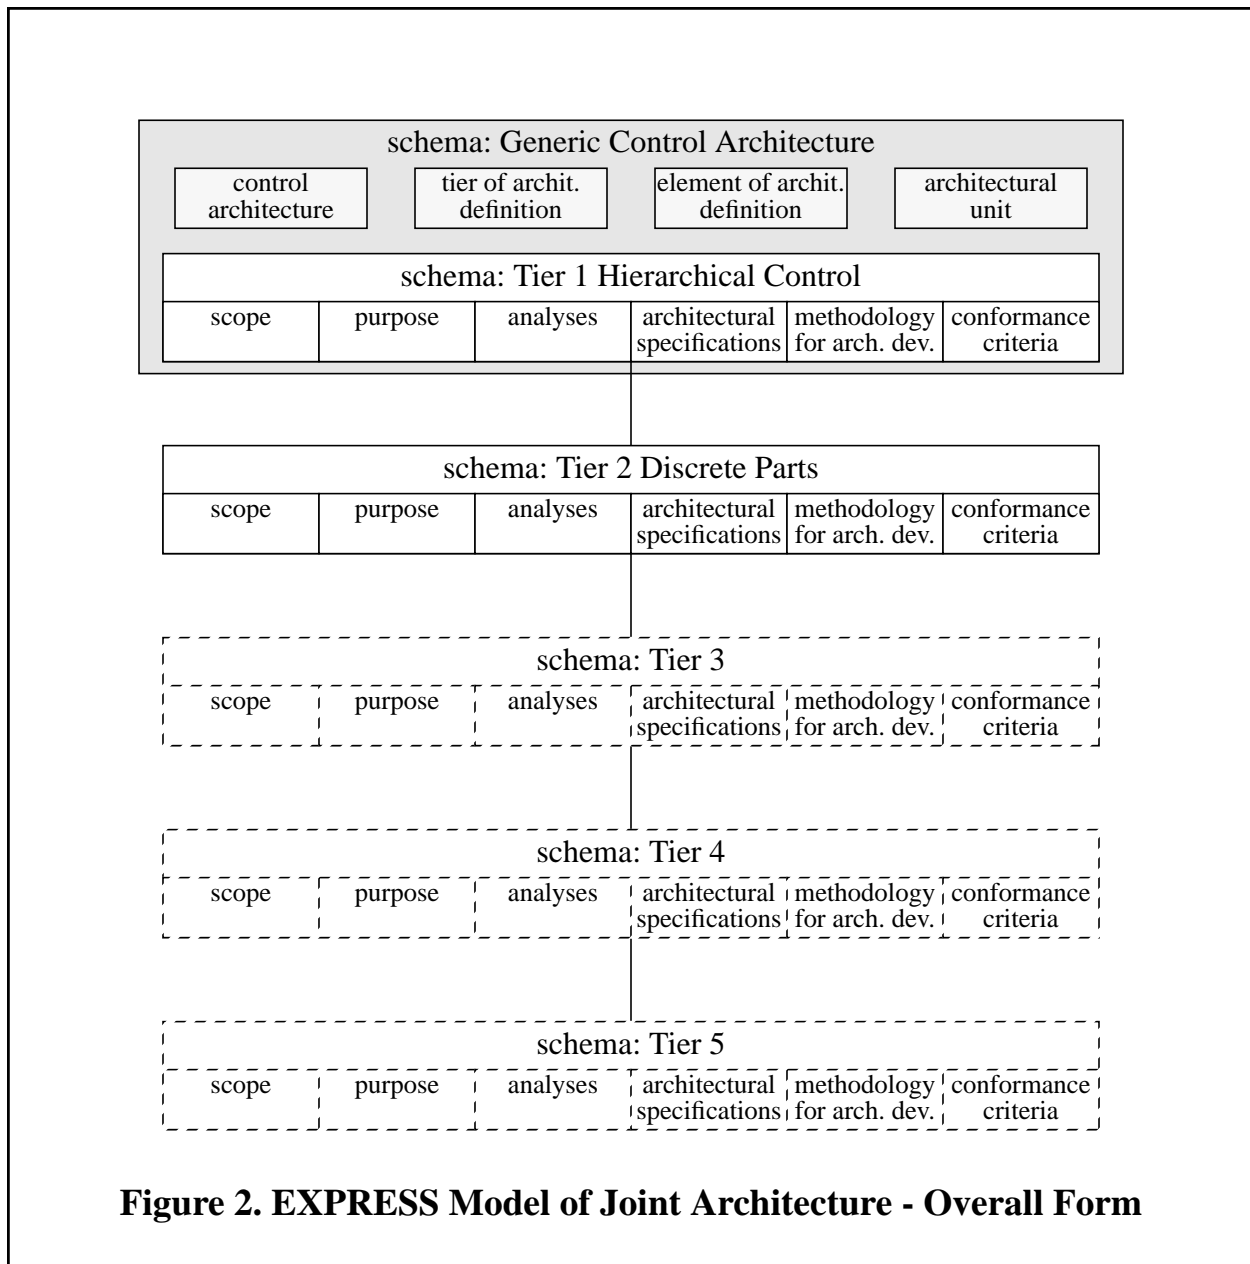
schema: Generic Control Architecture

control architecture

tier of archit. definition

element of archit. definition

architectural unit

schema: Tier 1 Hierarchical Control

| scope | purpose | analyses | architectural specifications | methodology for arch. dev. | conformance criteria |
|---|---|---|---|---|---|

schema: Tier 2 Discrete Parts

| scope | purpose | analyses | architectural specifications | methodology for arch. dev. | conformance criteria |
|---|---|---|---|---|---|

schema: Tier 3

| scope | purpose | analyses | architectural specifications | methodology for arch. dev. | conformance criteria |
|---|---|---|---|---|---|

schema: Tier 4

| scope | purpose | analyses | architectural specifications | methodology for arch. dev. | conformance criteria |
|---|---|---|---|---|---|

schema: Tier 5

| scope | purpose | analyses | architectural specifications | methodology for arch. dev. | conformance criteria |
|---|---|---|---|---|---|

Figure 2. EXPRESS Model of Joint Architecture - Overall Form